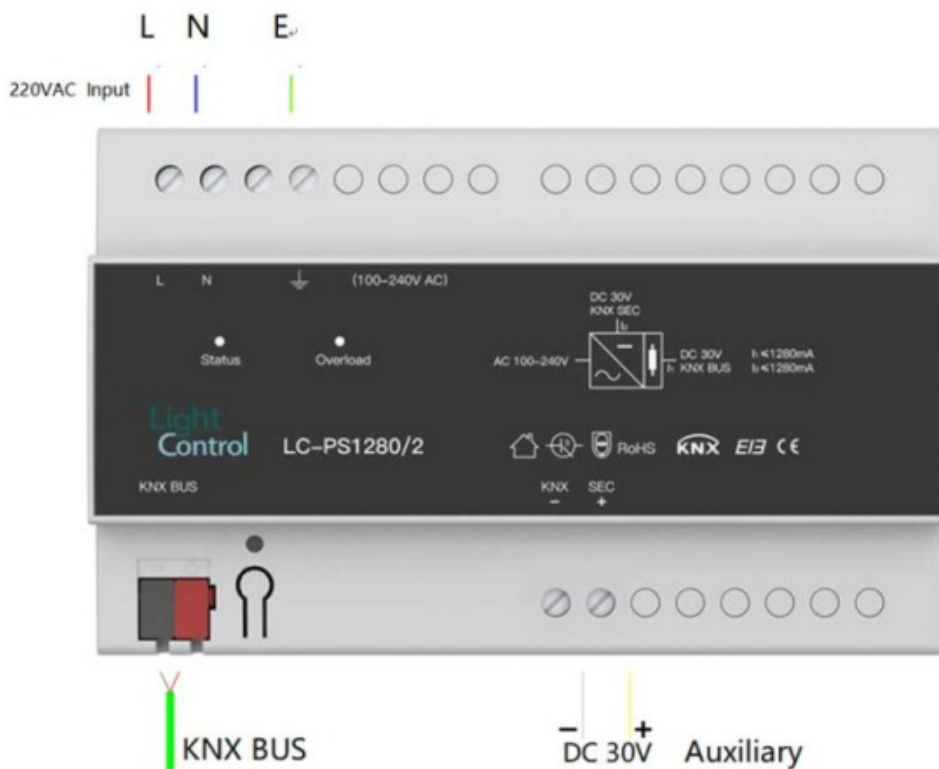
L N E

220VAC Input

L N ⏚ (100–240V AC)

Status

Overload

DC 30V
KNX SEC
$I_2$

AC 100–240V

DC 30V
KNX BUS
$I_1$

$I_1\leq1280mA$
$I_2\leq1280mA$

Light Control

LC–PS1280/2

RoHS KNX EAC CE

KNX BUS

KNX
–

SEC
+

KNX BUS

–
+
DC 30V Auxiliary